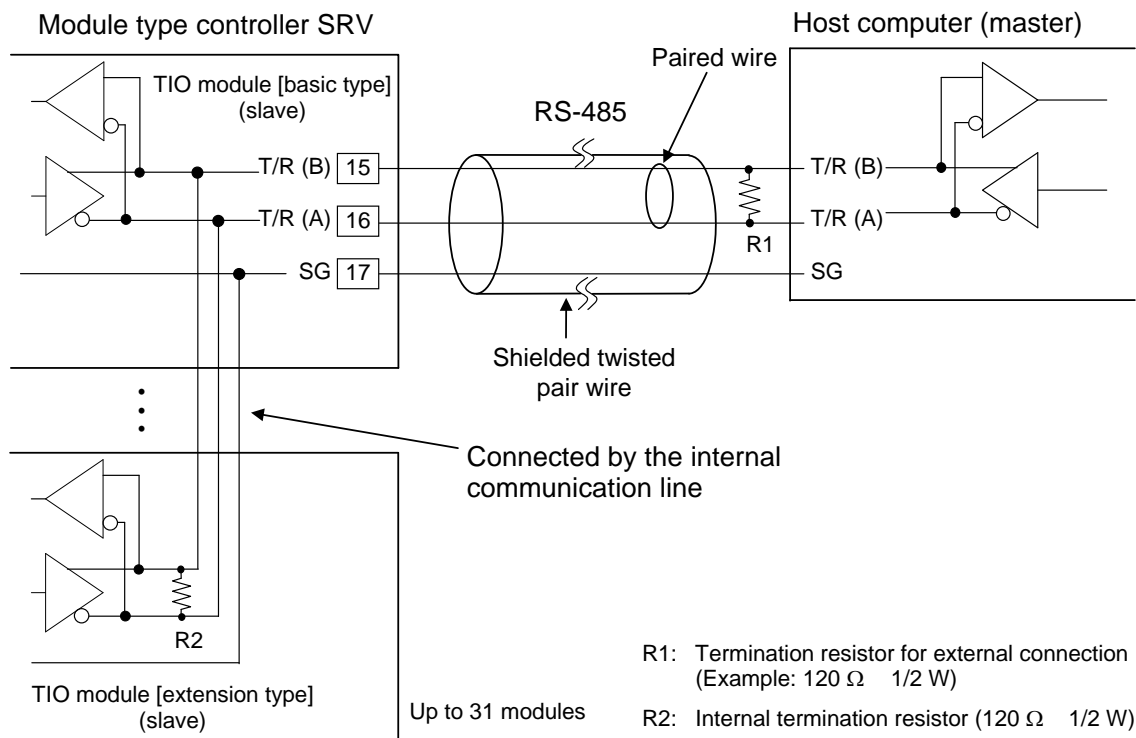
Module type controller SRV

Host computer (master)

TIO module [basic type] (slave)

Paired wire

RS-485

T/R (B) 15

T/R (A) 16

SG 17

T/R (B)

T/R (A)

R1

SG

Shielded twisted pair wire

Connected by the internal communication line

R2

TIO module [extension type] (slave)

Up to 31 modules

R1: Termination resistor for external connection (Example: 120 $\Omega$ 1/2 W)

R2: Internal termination resistor (120 $\Omega$ 1/2 W)